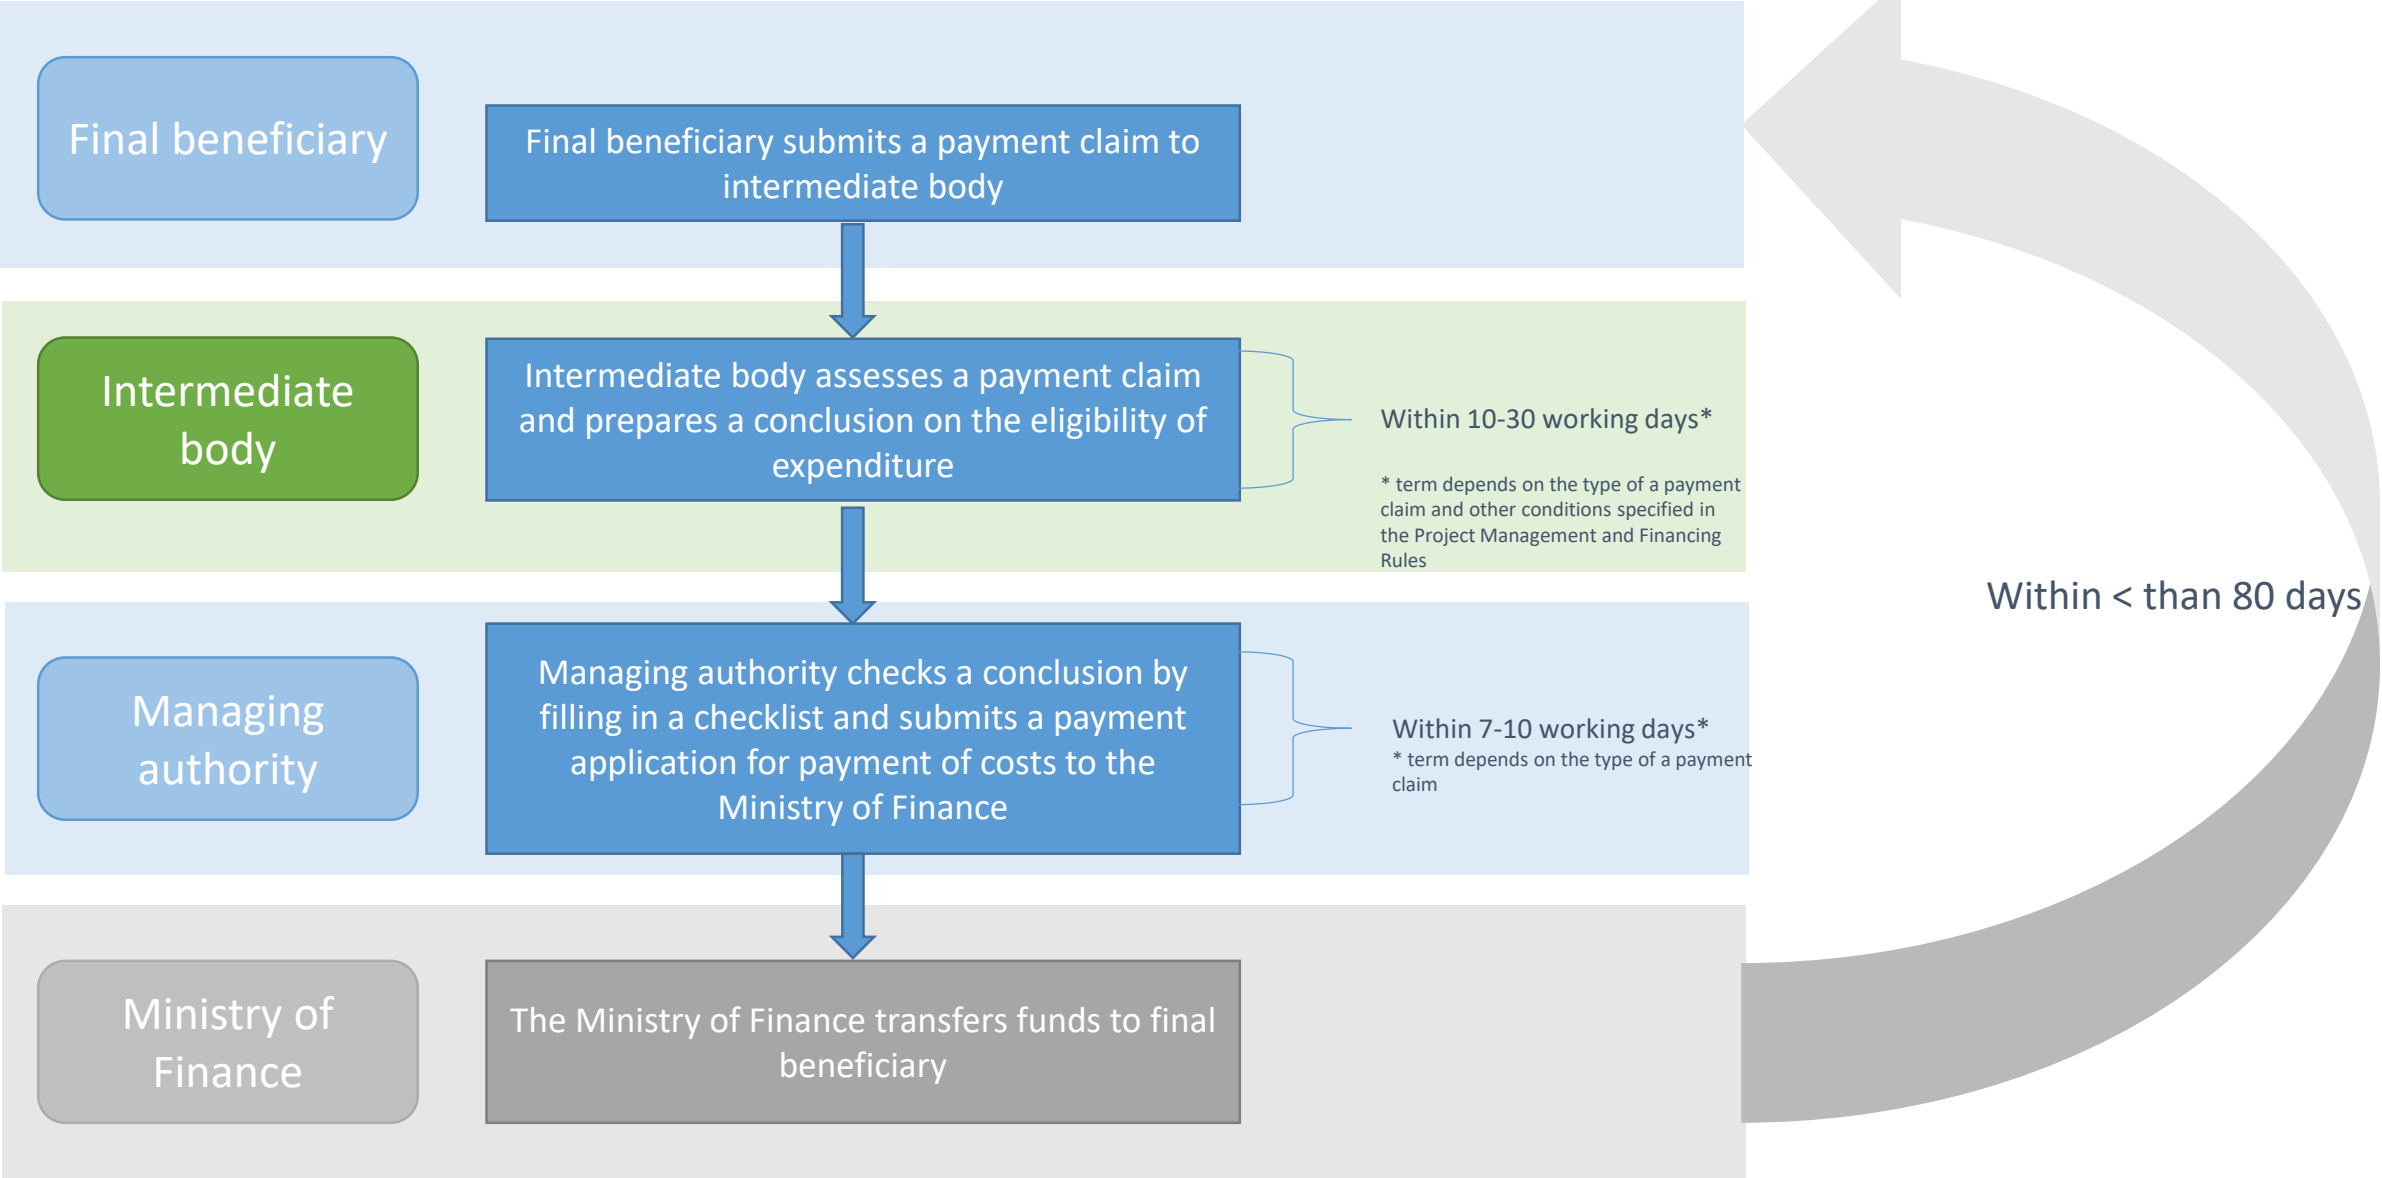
Final beneficiary

Final beneficiary submits a payment claim to intermediate body

Intermediate body

Intermediate body assesses a payment claim and prepares a conclusion on the eligibility of expenditure

Within 10-30 working days*

* term depends on the type of a payment claim and other conditions specified in the Project Management and Financing Rules

Within < than 80 days

Managing authority

Managing authority checks a conclusion by filling in a checklist and submits a payment application for payment of costs to the Ministry of Finance

Within 7-10 working days*
* term depends on the type of a payment claim

Ministry of Finance

The Ministry of Finance transfers funds to final beneficiary